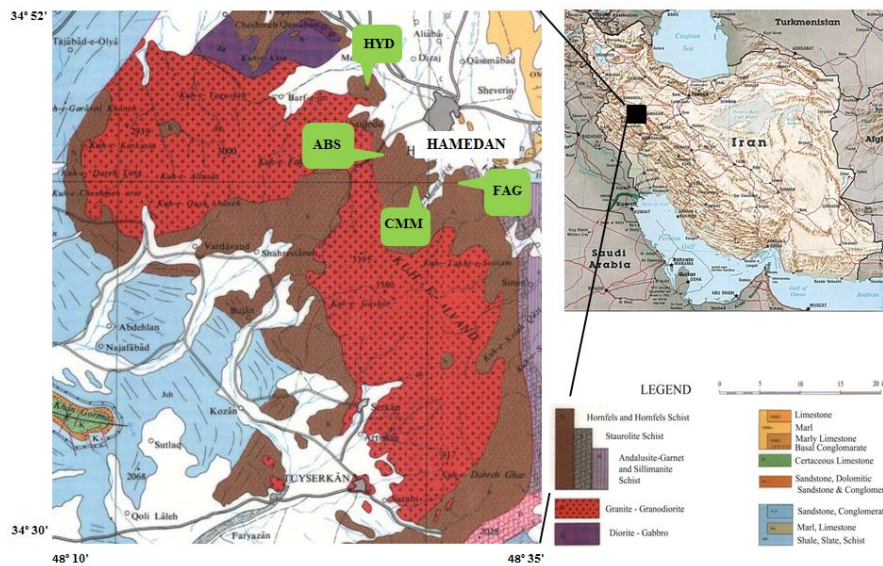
34° 52'

Tajābād-e-Olyā

Cheshmeh Qassābān

HYD

ABS

HAMEDAN

FAG

CMM

Alvand

Qāsemābād

Sheverin

Kuh-e Gorāzol

Kuh-e Karkasan

Kuh-e Allasan

Kuh-e Darreh Tang

Kuh-e Cheshmeh arar

Vardāvand

Shahrestaneh

KUH-E ALVAND

Abdehlan

Najafābād

Bujin

Kozān

Sutlaq

Serkān

TUYSERKĀN

Qoli Lāleh

Faryazān

2939

3000

3395

3580

2068

34° 30'

48° 10'

48° 35'

Turkmenistan

Caspian Sea

Iran

Saudi Arabia

Gulf of Oman

LEGEND

0 5 10 15 20

Hornfels and Hornfels Schist

Staurolite Schist

Andalusite-Garnet and Sillimanite Schist

Granite - Granodiorite

Diorite - Gabbro

Limestone

Marl

Marly Limestone Basal Conglomerate

Certaceous Limestone

Sandstone, Dolomitic Sandstone & Conglomer

Sandstone, Conglomerat

Marl, Limestone Shale, Slate, Schist